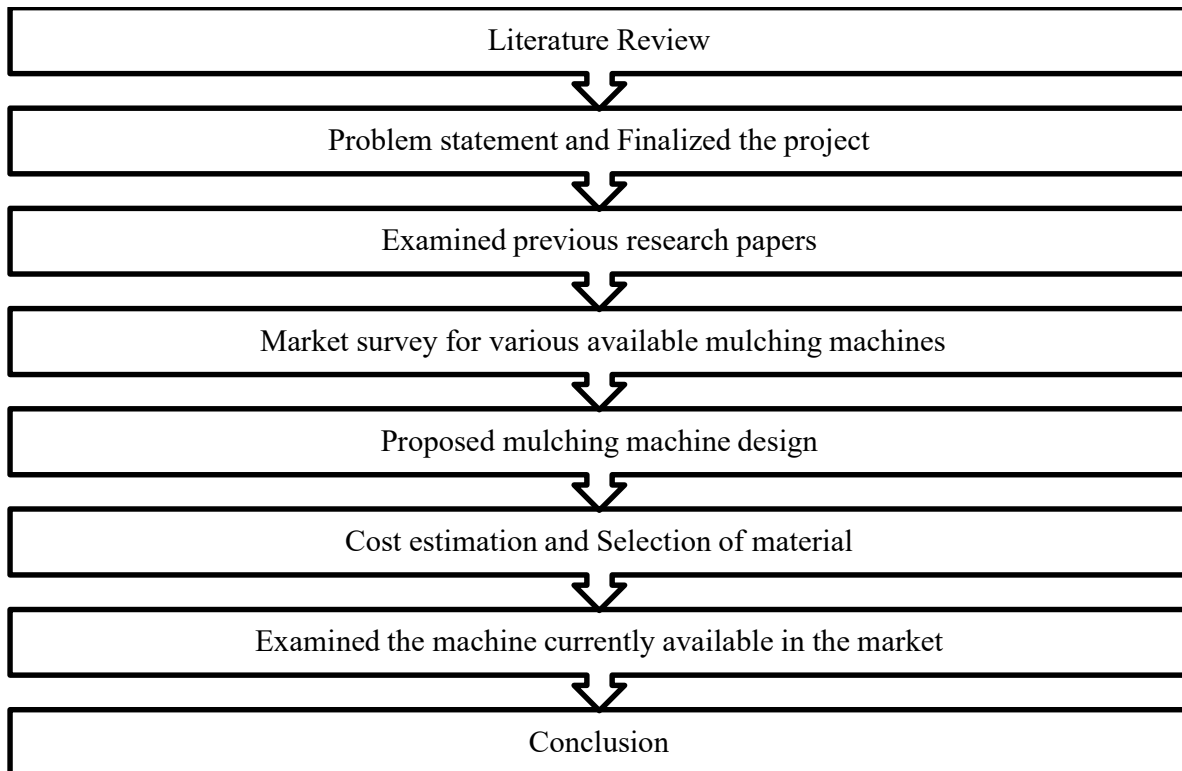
Literature Review

Problem statement and Finalized the project

Examined previous research papers

Market survey for various available mulching machines

Proposed mulching machine design

Cost estimation and Selection of material

Examined the machine currently available in the market

Conclusion